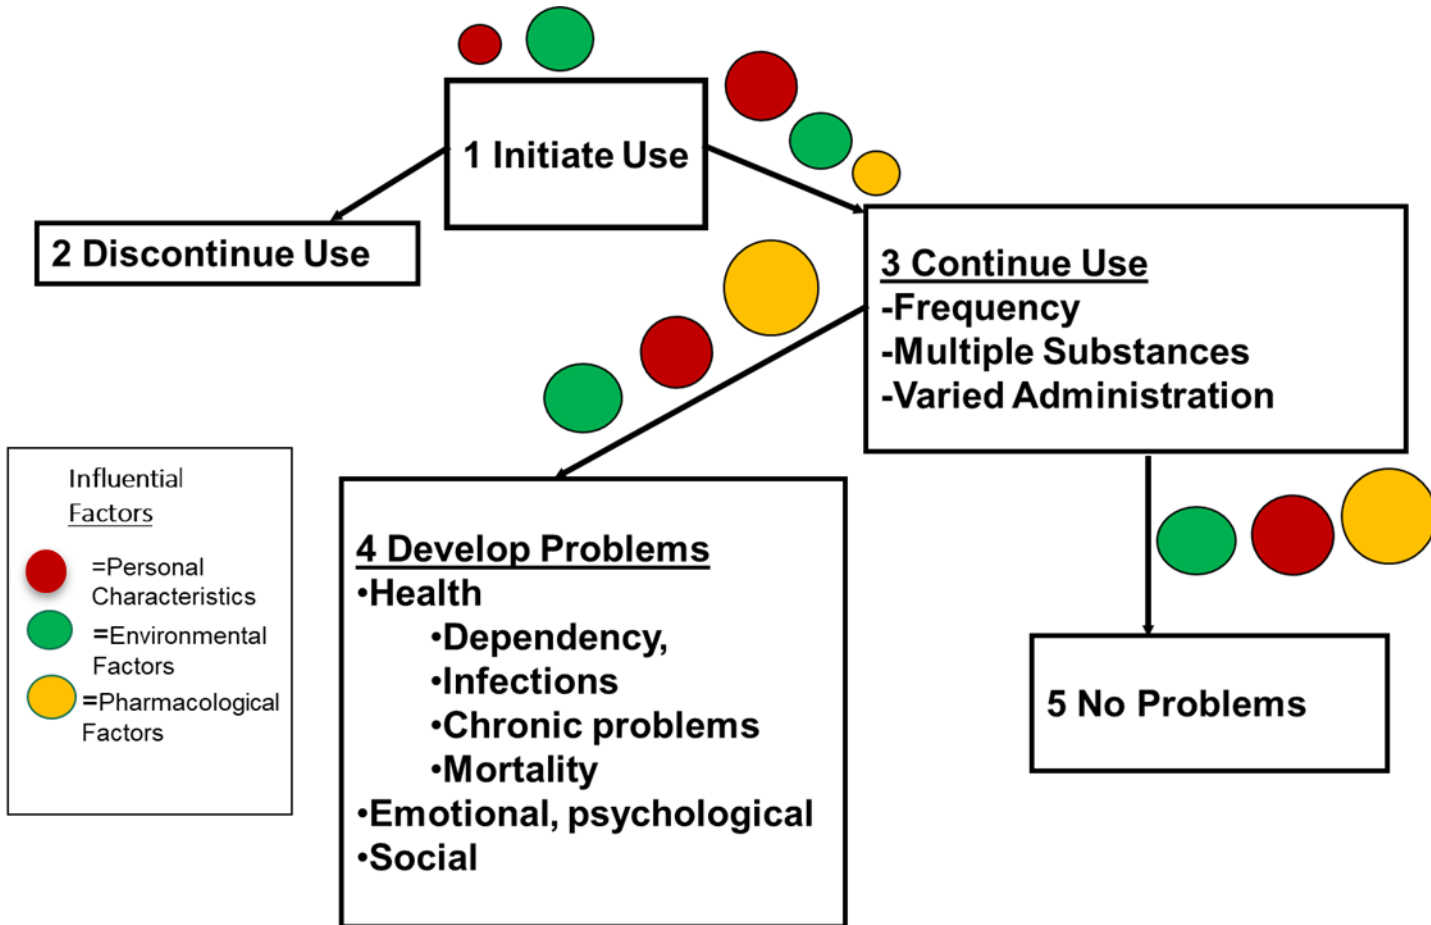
1 Initiate Use

2 Discontinue Use

3 Continue Use
-Frequency
-Multiple Substances
-Varied Administration

Influential Factors
=Personal Characteristics
=Environmental Factors
=Pharmacological Factors

4 Develop Problems
•Health
•Dependency,
•Infections
•Chronic problems
•Mortality
•Emotional, psychological
•Social

5 No Problems